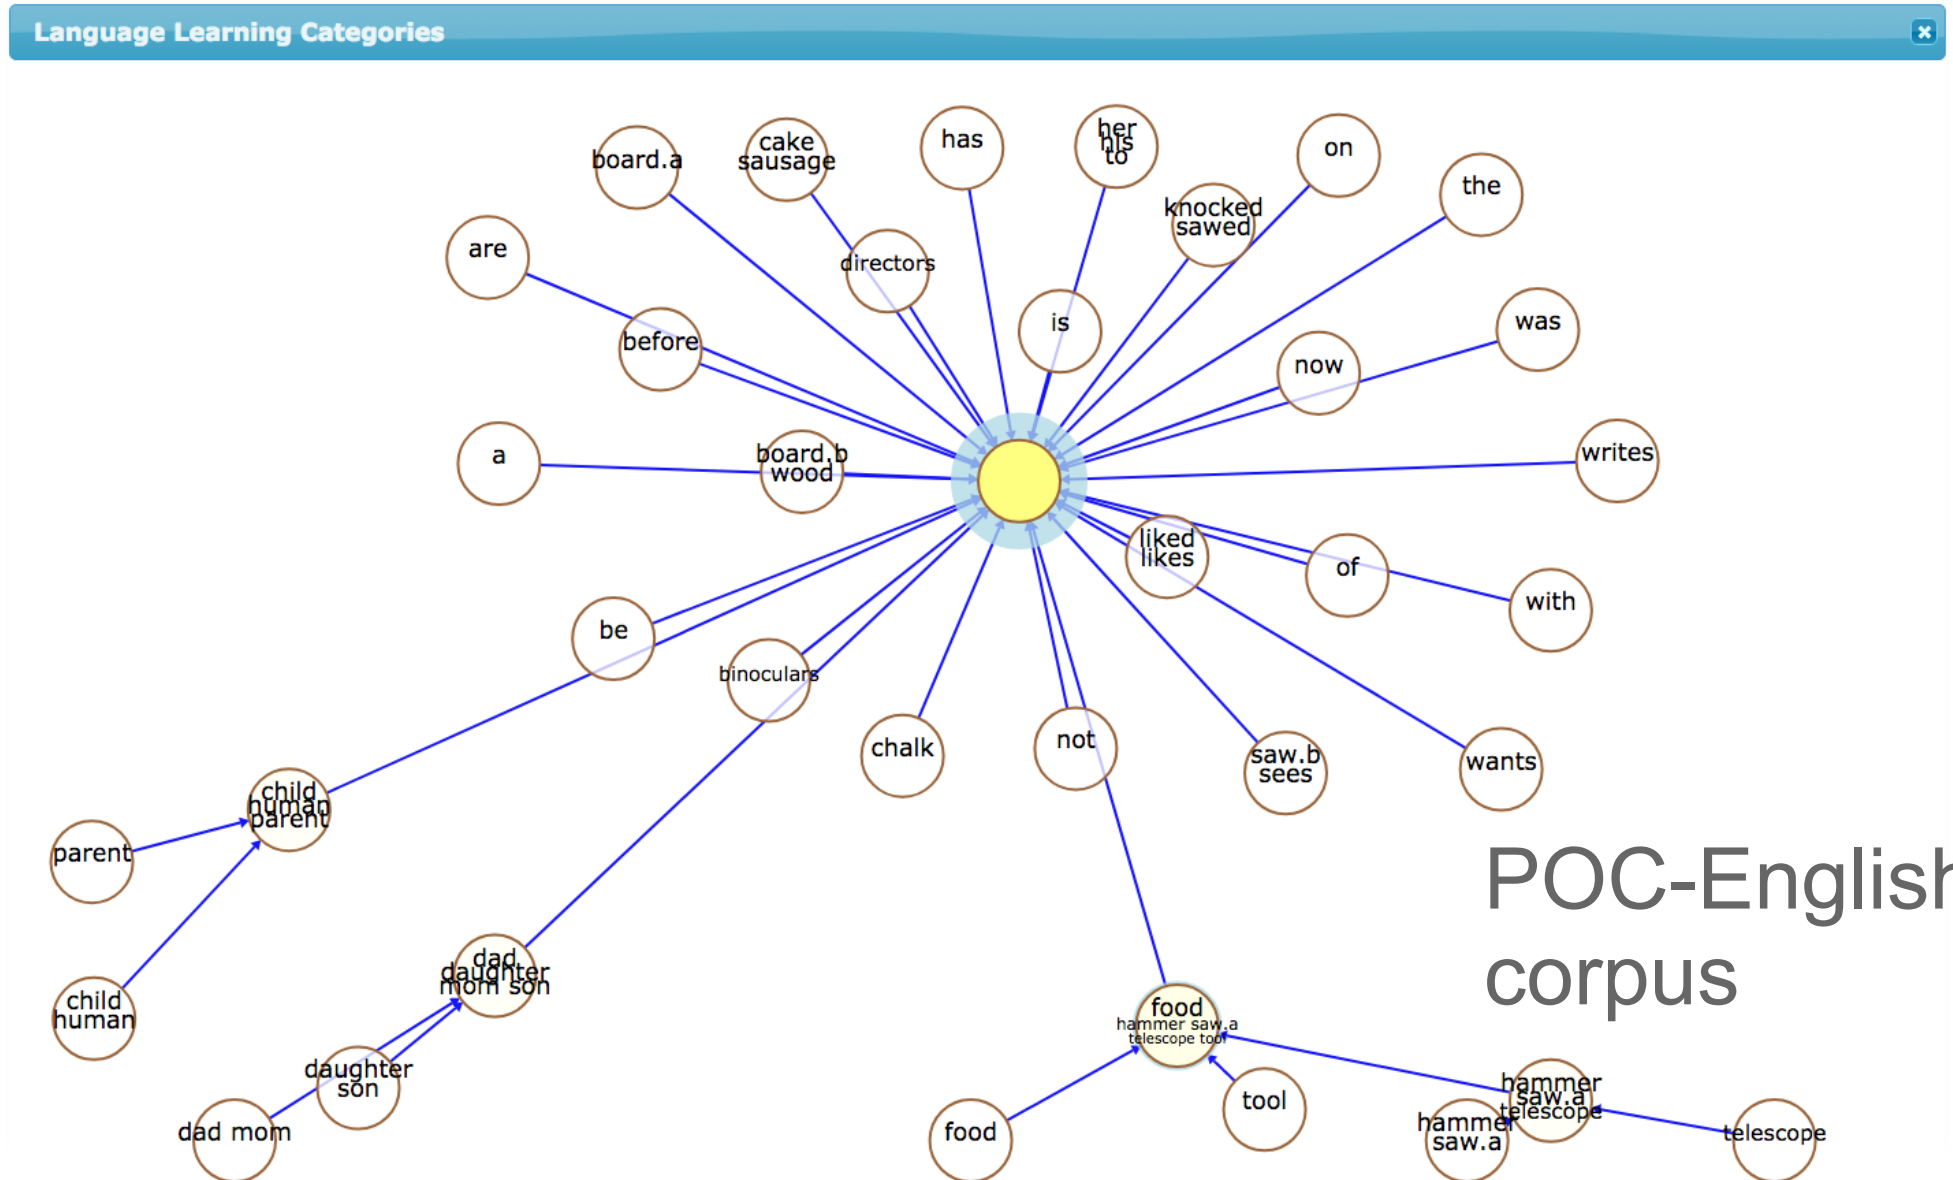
Language Learning Categories

board.a
cake sausage
has
her his to
on
the
knocked sawed
are
directors
is
was
before
now
a
board.b wood
writes
liked likes
of
with
be
binoculars
chalk
not
saw.b sees
wants
child human parent
parent
POC-Englis
corpus
child human
dad daughter mom son
food hammer saw.a telescope tool
daughter son
dad mom
food
tool
hammer saw.a telescope
hammer saw.a
telescope